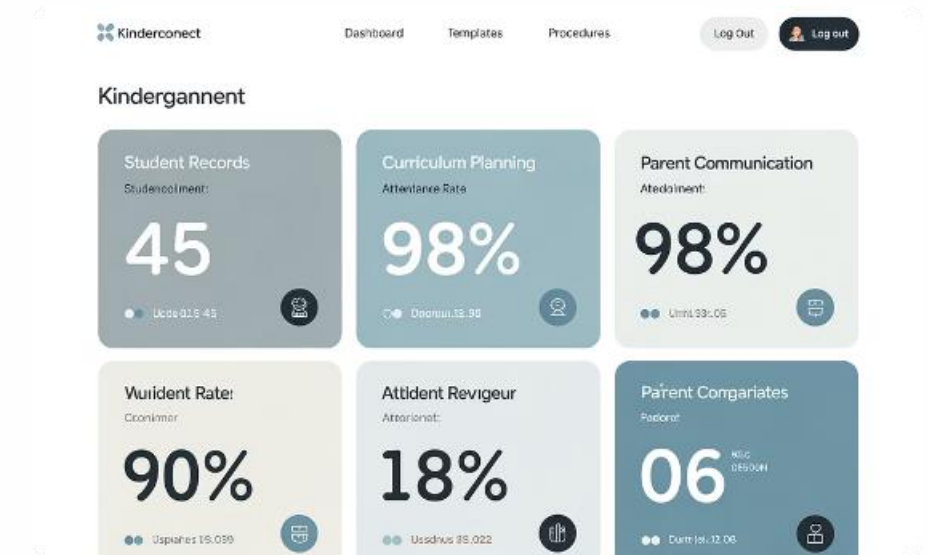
Kinderconect

Dashboard Templates Procedures

Log Out Log out

Kindergannent

Student Records
Studencolment:
45
Ucde 015 45

Curriculum Planning
Attendance Rate
98%
Doorcu.13.30

Parent Communication
Atedoinent
98%
Umnl 93t.05

Wuident Rates
Cconimer
90%
Usplahes 16.059

Attident Revigeur
Attorionet:
18%
Ussdnus 33.022

Parent Congariates
Padorot
06
85C
0650N
Durtt lel 12.06